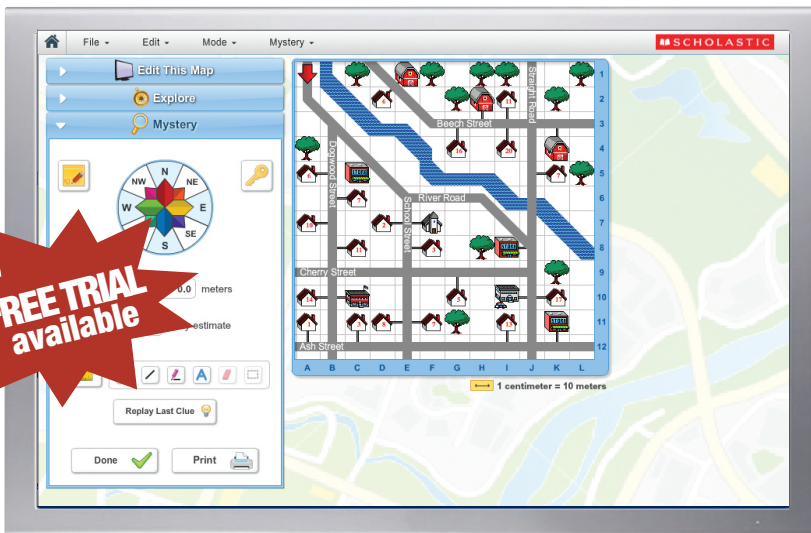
File ▾ Edit ▾ Mode ▾ Mystery ▾

SCHOLASTIC

Edit This Map

Explore

Mystery

N
NW NE
W E
SW SE
S

FREE TRIAL available

0.0 meters

estimate

A

Replay Last Clue

Done

Print

Beech Street

Straight Road

Dogwood Street

River Road

School Street

Cherry Street

Ash Street

1 2 3 4 5 6 7 8 9 10 11 12

A B C D E F G H I J K L

1 centimeter = 10 meters